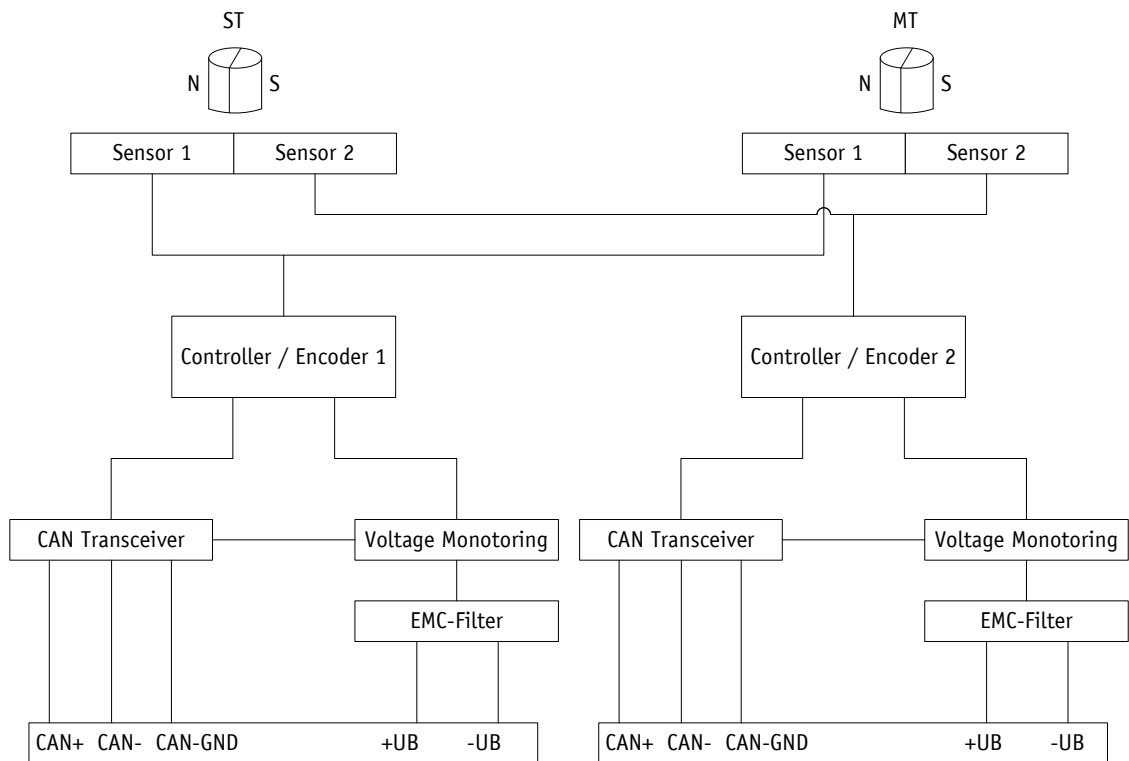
ST

N S

MT

N S

Sensor 1

Sensor 2

Sensor 1

Sensor 2

Controller / Encoder 1

Controller / Encoder 2

CAN Transceiver

Voltage Monotoring

CAN Transceiver

Voltage Monotoring

EMC-Filter

EMC-Filter

CAN+ CAN- CAN-GND +UB -UB

CAN+ CAN- CAN-GND +UB -UB